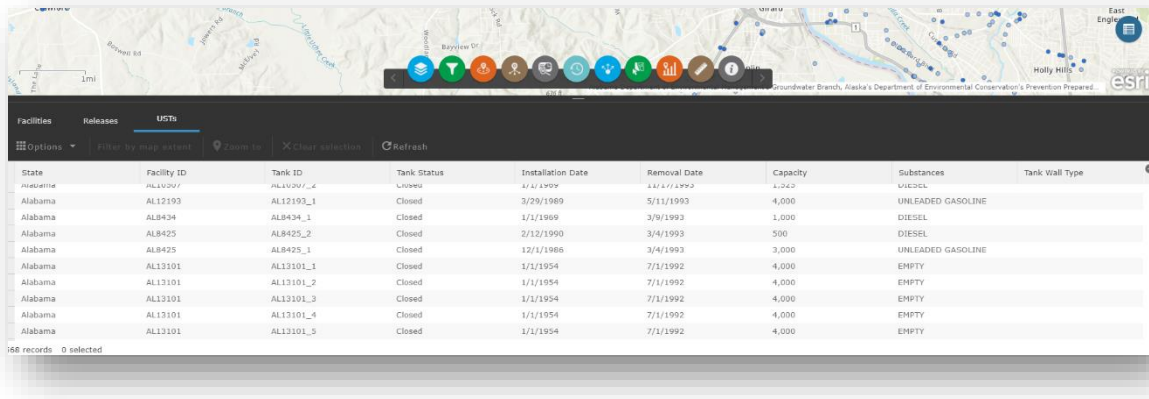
Bayview Dr
Boswell Rd
Girard
East England
Holly Hills
1mi
esri
Groundwater Branch, Alaska's Department of Environmental Conservation's Prevention Prepared...

Facilities Releases USTs

Options Filter by map extent Zoom to Clear selection Refresh

| State | Facility ID | Tank ID | Tank Status | Installation Date | Removal Date | Capacity | Substances | Tank Wall Type |
|---|---|---|---|---|---|---|---|---|
| Alabama | AL10507 | AL10507_2 | Closed | 1/1/1969 | 11/17/1993 | 1,525 | DIESEL | |
| Alabama | AL12193 | AL12193_1 | Closed | 3/29/1989 | 5/11/1993 | 4,000 | UNLEADED GASOLINE | |
| Alabama | AL8434 | AL8434_1 | Closed | 1/1/1969 | 3/9/1993 | 1,000 | DIESEL | |
| Alabama | AL8425 | AL8425_2 | Closed | 2/12/1990 | 3/4/1993 | 500 | DIESEL | |
| Alabama | AL8425 | AL8425_1 | Closed | 12/1/1986 | 3/4/1993 | 3,000 | UNLEADED GASOLINE | |
| Alabama | AL13101 | AL13101_1 | Closed | 1/1/1954 | 7/1/1992 | 4,000 | EMPTY | |
| Alabama | AL13101 | AL13101_2 | Closed | 1/1/1954 | 7/1/1992 | 4,000 | EMPTY | |
| Alabama | AL13101 | AL13101_3 | Closed | 1/1/1954 | 7/1/1992 | 4,000 | EMPTY | |
| Alabama | AL13101 | AL13101_4 | Closed | 1/1/1954 | 7/1/1992 | 4,000 | EMPTY | |
| Alabama | AL13101 | AL13101_5 | Closed | 1/1/1954 | 7/1/1992 | 4,000 | EMPTY | |

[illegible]68 records 0 selected